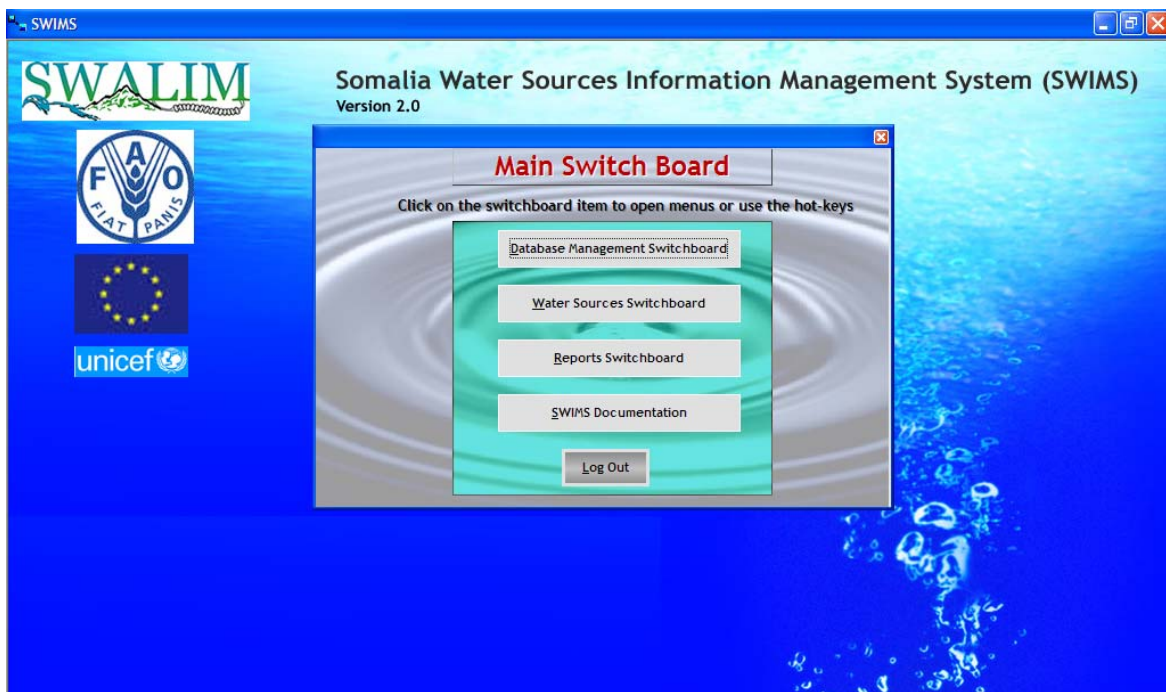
SWIMS

SWALIM

FIAT PANIS

unicef

Somalia Water Sources Information Management System (SWIMS)
Version 2.0

Main Switch Board

Click on the switchboard item to open menus or use the hot-keys

Database Management Switchboard

Water Sources Switchboard

Reports Switchboard

SWIMS Documentation

Log Out